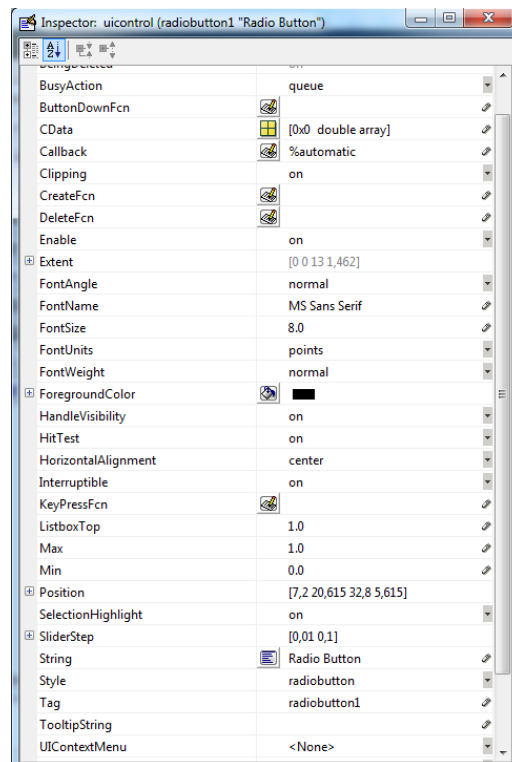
Inspector: uicontrol (radiobutton1 "Radio Button")

| | |
|---|---|
| BeingDeleted | on |
| BusyAction | queue |
| ButtonDownFcn | |
| CData | [0x0 double array] |
| Callback | %automatic |
| Clipping | on |
| CreateFcn | |
| DeleteFcn | |
| Enable | on |
| Extent | [0 0 13 1,462] |
| FontAngle | normal |
| FontName | MS Sans Serif |
| FontSize | 8.0 |
| FontUnits | points |
| FontWeight | normal |
| ForegroundColor | |
| HandleVisibility | on |
| HitTest | on |
| HorizontalAlignment | center |
| Interruptible | on |
| KeyPressFcn | |
| ListboxTop | 1.0 |
| Max | 1.0 |
| Min | 0.0 |
| Position | [7,2 20,615 32,8 5,615] |
| SelectionHighlight | on |
| SliderStep | [0,01 0,1] |
| String | Radio Button |
| Style | radiobutton |
| Tag | radiobutton1 |
| TooltipString | |
| UIContextMenu | <None> |